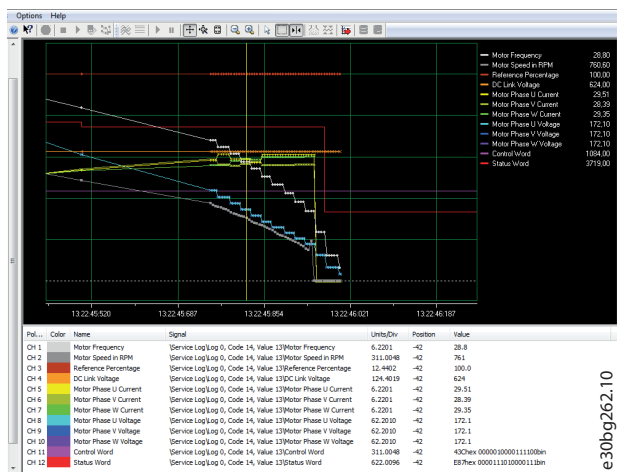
Options Help

Motor Frequency 28,80
Motor Speed in RPM 760,60
Reference Percentage 100,00
DC Link Voltage 624,00
Motor Phase U Current 29,51
Motor Phase V Current 28,39
Motor Phase W Current 29,35
Motor Phase U Voltage 172,10
Motor Phase V Voltage 172,10
Motor Phase W Voltage 172,10
Control Word 1084,00
Status Word 3719,00

13:22:45:520 13:22:45:687 13:22:45:854 13:22:46:021 13:22:46:187

| Pol... | Color | Name | Signal | Units/Div | Position | Value |
|---|---|---|---|---|---|---|
| CH 1 | | Motor Frequency | \Service Log\Log 0, Code 14, Value 13\Motor Frequency | 6.2201 | -42 | 28.8 |
| CH 2 | | Motor Speed in RPM | \Service Log\Log 0, Code 14, Value 13\Motor Speed in RPM | 311.0048 | -42 | 761 |
| CH 3 | | Reference Percentage | \Service Log\Log 0, Code 14, Value 13\Reference Percentage | 12.4402 | -42 | 100.0 |
| CH 4 | | DC Link Voltage | \Service Log\Log 0, Code 14, Value 13\DC Link Voltage | 124.4019 | -42 | 624 |
| CH 5 | | Motor Phase U Current | \Service Log\Log 0, Code 14, Value 13\Motor Phase U Current | 6.2201 | -42 | 29.51 |
| CH 6 | | Motor Phase V Current | \Service Log\Log 0, Code 14, Value 13\Motor Phase V Current | 6.2201 | -42 | 28.39 |
| CH 7 | | Motor Phase W Current | \Service Log\Log 0, Code 14, Value 13\Motor Phase W Current | 6.2201 | -42 | 29.35 |
| CH 8 | | Motor Phase U Voltage | \Service Log\Log 0, Code 14, Value 13\Motor Phase U Voltage | 62.2010 | -42 | 172.1 |
| CH 9 | | Motor Phase V Voltage | \Service Log\Log 0, Code 14, Value 13\Motor Phase V Voltage | 62.2010 | -42 | 172.1 |
| CH 10 | | Motor Phase W Voltage | \Service Log\Log 0, Code 14, Value 13\Motor Phase W Voltage | 62.2010 | -42 | 172.1 |
| CH 11 | | Control Word | \Service Log\Log 0, Code 14, Value 13\Control Word | 311.0048 | -42 | 43Chex 0000010000111100bin |
| CH 12 | | Status Word | \Service Log\Log 0, Code 14, Value 13\Status Word | 622.0096 | -42 | E87hex 0000111010000111bin |

e30bg262.10